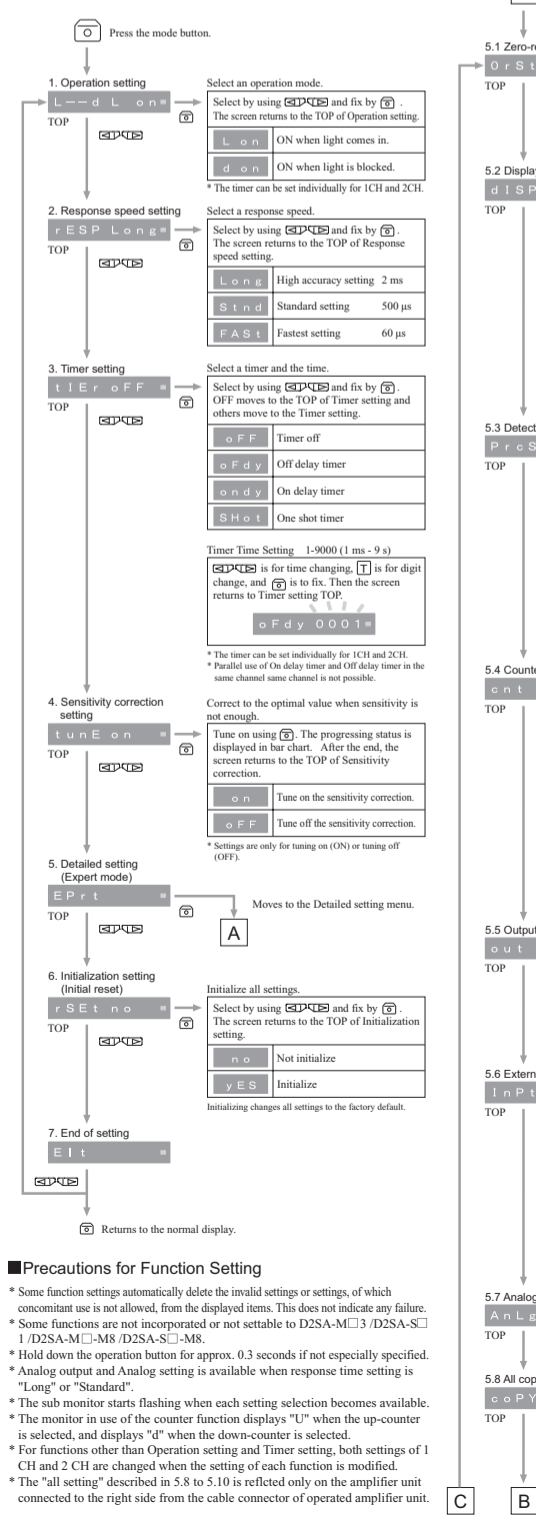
Press the mode button.

1. Operation setting
L--d L on
TOP

Select an operation mode.

Select by using and fix by . The screen returns to the TOP of Operation setting.

| L on | ON when light comes in. |
|---|---|
| d on | ON when light is blocked. |

* The timer can be set individually for 1CH and 2CH.

2. Response speed setting
rESP Long
TOP

Select a response speed.

Select by using and fix by . The screen returns to the TOP of Response speed setting.

| Long | High accuracy setting 2 ms |
|---|---|
| Stnd | Standard setting 500 µs |
| FASt | Fastest setting 60 µs |

3. Timer setting
tIEr oFF
TOP

Select a timer and the time.

Select by using and fix by . OFF moves to the TOP of Timer setting and others move to the Timer setting.

| oFF | Timer off |
|---|---|
| oFdy | Off delay timer |
| ondy | On delay timer |
| SHot | One shot timer |

Timer Time Setting 1-9000 (1 ms - 9 s)

is for time changing, T is for digit change, and is to fix. Then the screen returns to Timer setting TOP.

oFdy 0001

* The timer can be set individually for 1CH and 2CH.
* Parallel use of On delay timer and Off delay timer in the same channel same channel is not possible.

4. Sensitivity correction setting
tunE on
TOP

Correct to the optimal value when sensitivity is not enough.

Tune on using . The progressing status is displayed in bar chart. After the end, the screen returns to the TOP of Sensitivity correction.

| on | Tune on the sensitivity correction. |
|---|---|
| oFF | Tune off the sensitivity correction. |

* Settings are only for tuning on (ON) or tuning off (OFF).

5. Detailed setting (Expert mode)
EPrt
TOP

Moves to the Detailed setting menu.

A

6. Initialization setting (Initial reset)
rSEt no
TOP

Initialize all settings.

Select by using and fix by . The screen returns to the TOP of Initialization setting.

| no | Not initialize |
|---|---|
| yES | Initialize |

Initializing changes all settings to the factory default.

7. End of setting
EIt

Returns to the normal display.

5.1 Zero-r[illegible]
OrSt
TOP

5.2 Display
dISP
TOP

5.3 Detect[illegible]
PrcS
TOP

5.4 Count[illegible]
cnt
TOP

5.5 Output
out
TOP

5.6 Extern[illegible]
InPt
TOP

5.7 Analog
AnLg
TOP

5.8 All co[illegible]
coPY
TOP

C B

■Precautions for Function Setting

* Some function settings automatically delete the invalid settings or settings, of which concomitant use is not allowed, from the displayed items. This does not indicate any failure.
* Some functions are not incorporated or not settable to D2SA-M□3 /D2SA-S□1 /D2SA-M□-M8 /D2SA-S□-M8.
* Hold down the operation button for approx. 0.3 seconds if not especially specified.
* Analog output and Analog setting is available when response time setting is "Long" or "Standard".
* The sub monitor starts flashing when each setting selection becomes available.
* The monitor in use of the counter function displays "U" when the up-counter is selected, and displays "d" when the down-counter is selected.
* For functions other than Operation setting and Timer setting, both settings of 1 CH and 2 CH are changed when the setting of each function is modified.
* The "all setting" described in 5.8 to 5.10 is reflected only on the amplifier unit connected to the right side from the cable connector of operated amplifier unit.